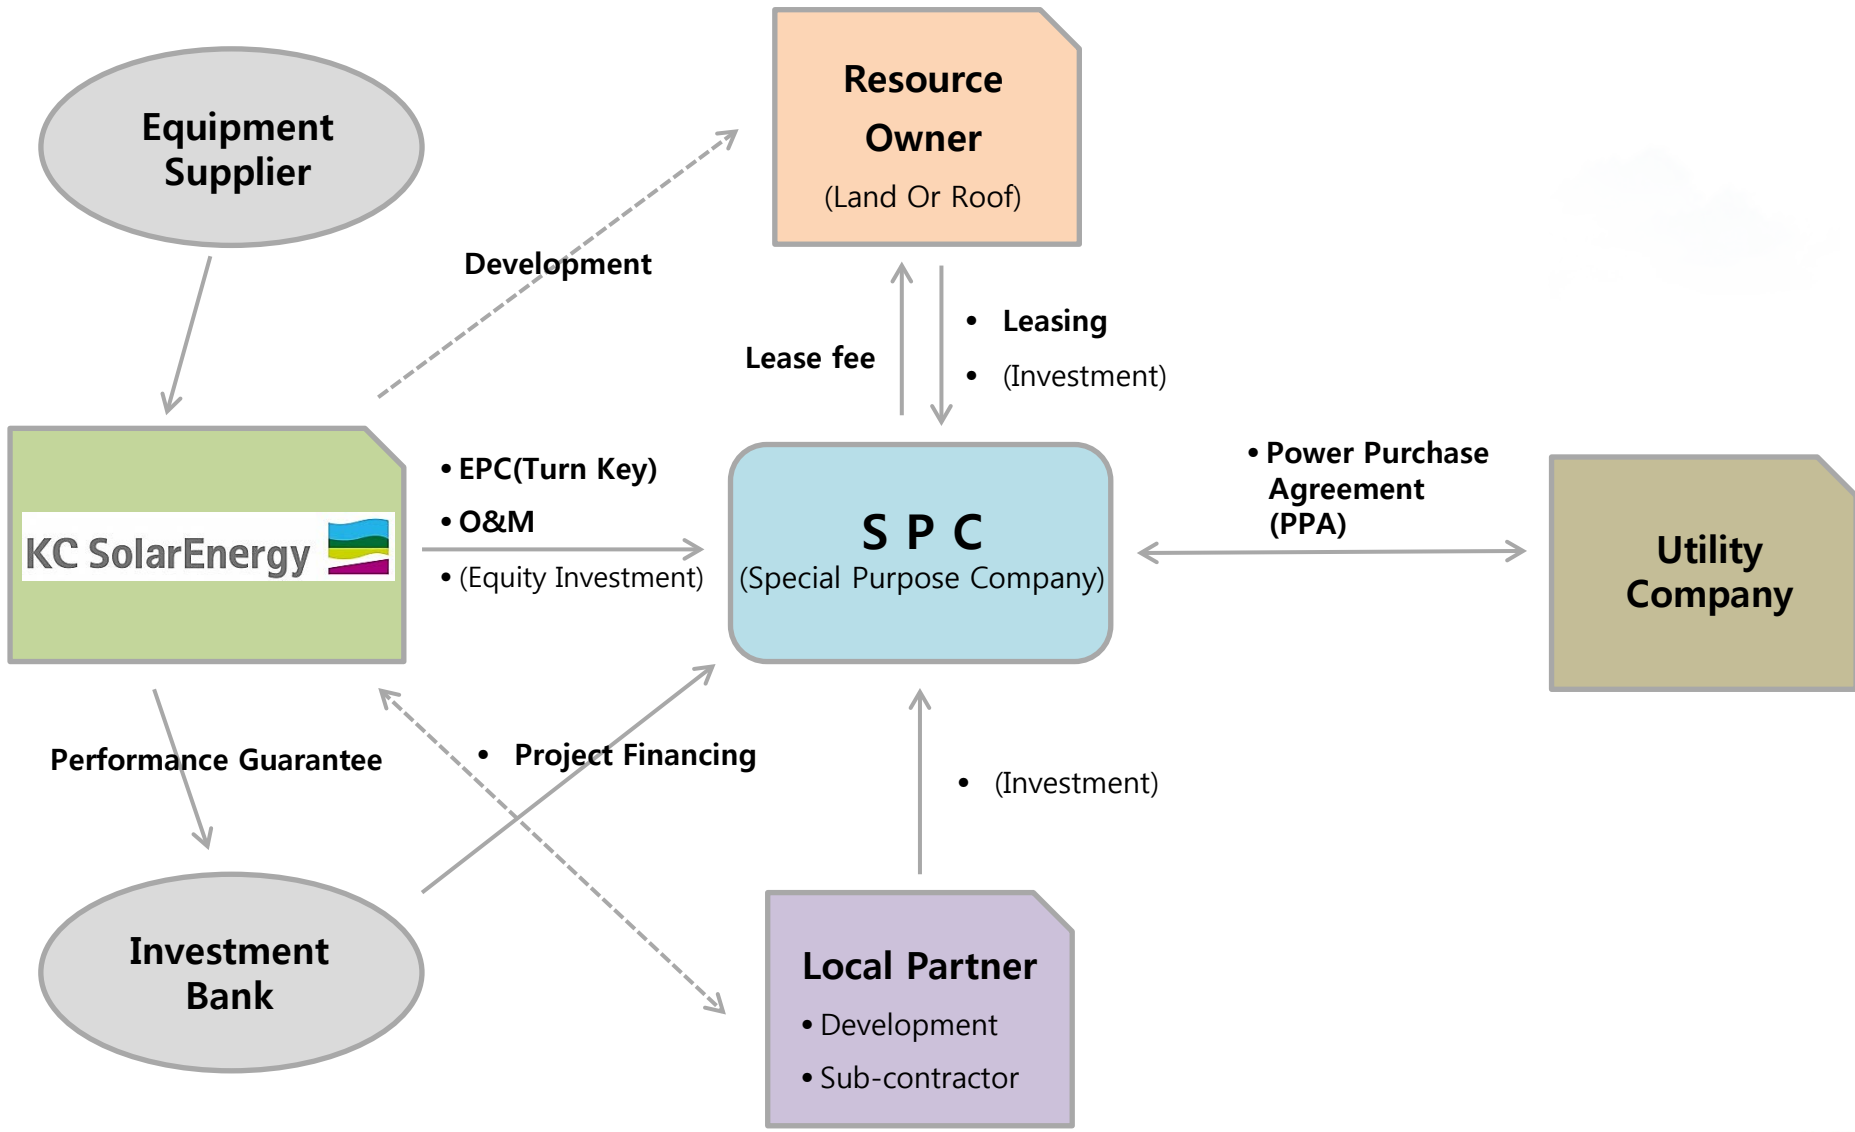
Equipment Supplier

Development

Resource Owner
(Land Or Roof)

Lease fee

• Leasing
• (Investment)

KC SolarEnergy

• EPC(Turn Key)
• O&M
• (Equity Investment)

S P C
(Special Purpose Company)

• Power Purchase Agreement (PPA)

Utility Company

Performance Guarantee

• Project Financing

• (Investment)

Investment Bank

Local Partner
• Development
• Sub-contractor